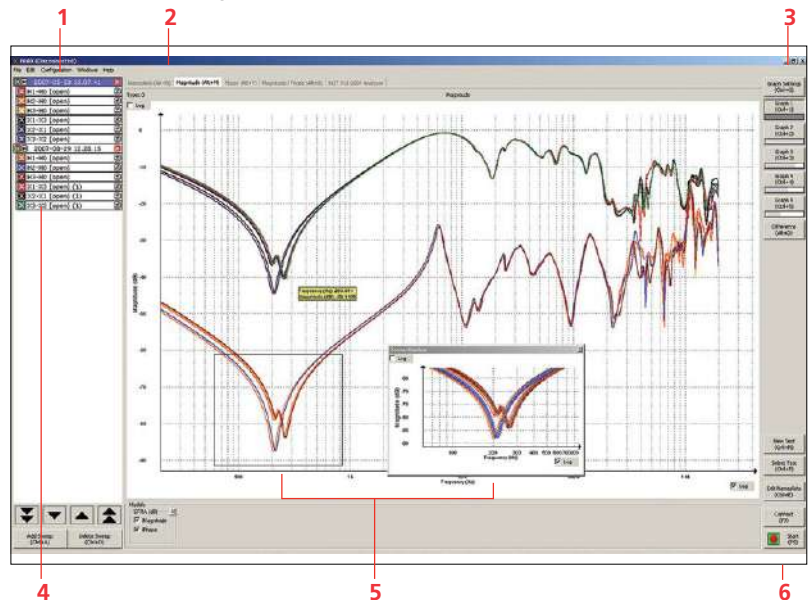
1
2
3
FRAX (Disconnected)
File Edit Configuration Window Help
2007-05-29 12.07.41
H1-H0 (open)
H2-H0 (open)
H3-H0 (open)
X1-X0 (open)
X2-X1 (open)
Y3-Y2 (open)
2007-05-29 12.25.15
H1-H0 (open)
H2-H0 (open)
H3-H0 (open)
X1-X0 (open) (1)
X2-X1 (open) (1)
X3-X2 (open) (1)
Impedance (Hz-Ω)
Magnitude (dB) (Hz-f)
Phase (Hz-°)
Magnitude / Phase (dB-°)
NLT / Ω / dBV Analysis
Type: 3
Magnitude
Log
Frequency(Hz)
Magnitude(dB)
Frequency(Hz)
Graph Settings (Ctrl+G)
Graph 1 (Ctrl+1)
Graph 2 (Ctrl+2)
Graph 3 (Ctrl+3)
Graph 4 (Ctrl+4)
Graph 5 (Ctrl+5)
Difference (Alt+D)
New Test (Ctrl+N)
Select Test (Ctrl+T)
Edit Nameplate (Ctrl+E)
Connect (F7)
Start (F5)
Log
Models
Magnitude
Phase
Add Sweep (Ctrl+A)
Delete Sweep (Ctrl+D)
4
5
6